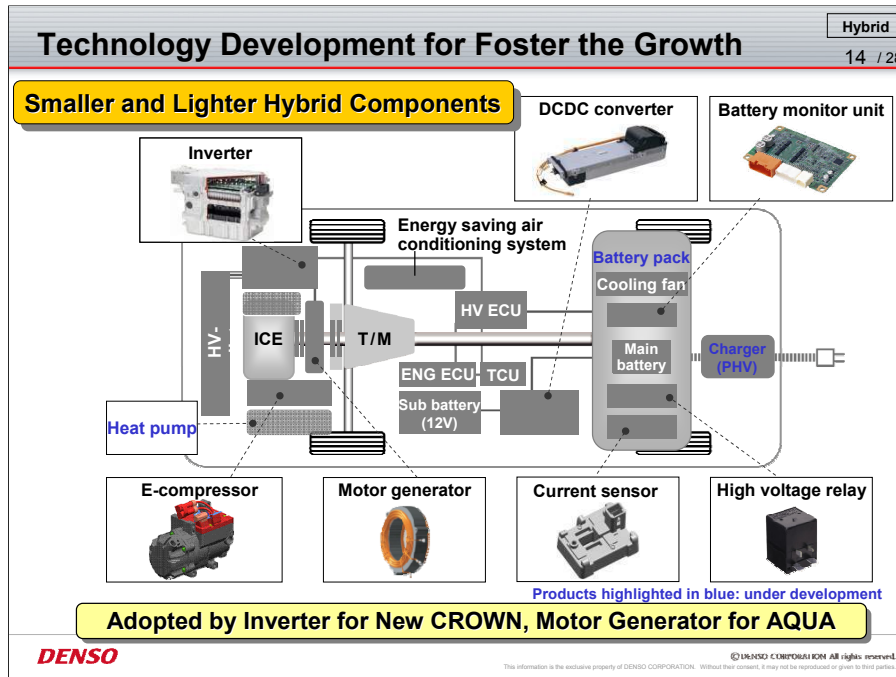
Technology Development for Foster the Growth

Hybrid

14 / 2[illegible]

Smaller and Lighter Hybrid Components

DCDC converter

Battery monitor unit

Inverter

Energy saving air conditioning system

Battery pack

Cooling fan

HV ECU

HV-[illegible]

ICE

T/M

Main battery

Charger (PHV)

ENG ECU

TCU

Sub battery (12V)

Heat pump

E-compressor

Motor generator

Current sensor

High voltage relay

Products highlighted in blue: under development

Adopted by Inverter for New CROWN, Motor Generator for AQUA

DENSO

© DENSO CORPORATION All rights reserved.

This information is the exclusive property of DENSO CORPORATION. Without their consent, it may not be reproduced or given to third parties.